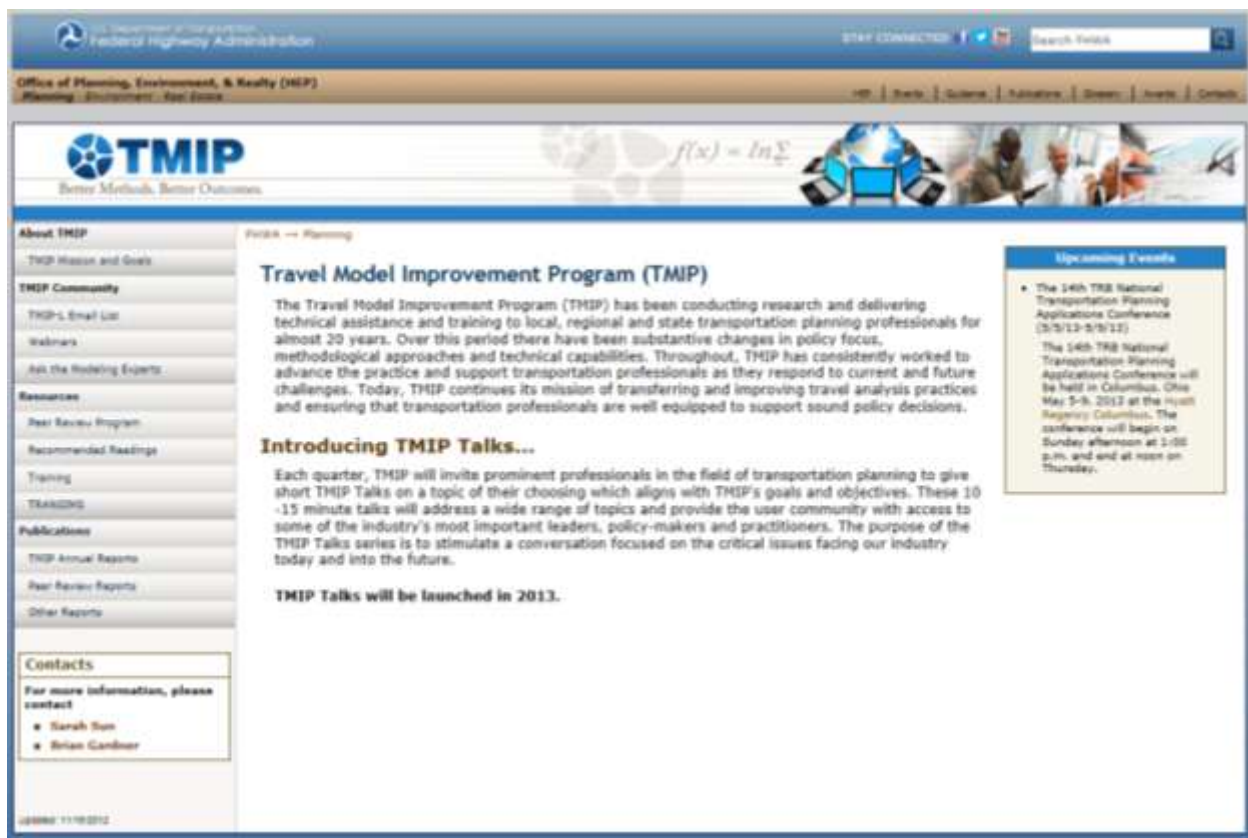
U.S. Department of Transportation
Federal Highway Administration

STAY CONNECTED

Search FHWA

Office of Planning, Environment, & Realty (HEP)
Planning Environment Real Estate

HEP | Events | Guidance | Publications | Glossary | Awards | Contacts

TMIP
Better Methods. Better Outcomes.

$f(x) = ln\Sigma$

About TMIP
TMIP Mission and Goals
TMIP Community
TMIP-L Email List
Webinars
Ask the Modeling Experts
Resources
Peer Review Program
Recommended Readings
Training
TRANSIMS
Publications
TMIP Annual Reports
Peer Review Reports
Other Reports

Contacts
For more information, please contact
• Sarah Sun
• Brian Gardner

Updated: 11/19/2012

FHWA → Planning

Travel Model Improvement Program (TMIP)

The Travel Model Improvement Program (TMIP) has been conducting research and delivering technical assistance and training to local, regional and state transportation planning professionals for almost 20 years. Over this period there have been substantive changes in policy focus, methodological approaches and technical capabilities. Throughout, TMIP has consistently worked to advance the practice and support transportation professionals as they respond to current and future challenges. Today, TMIP continues its mission of transferring and improving travel analysis practices and ensuring that transportation professionals are well equipped to support sound policy decisions.

Introducing TMIP Talks...

Each quarter, TMIP will invite prominent professionals in the field of transportation planning to give short TMIP Talks on a topic of their choosing which aligns with TMIP's goals and objectives. These 10 -15 minute talks will address a wide range of topics and provide the user community with access to some of the industry's most important leaders, policy-makers and practitioners. The purpose of the TMIP Talks series is to stimulate a conversation focused on the critical issues facing our industry today and into the future.

TMIP Talks will be launched in 2013.

Upcoming Events

• The 14th TRB National Transportation Planning Applications Conference (5/5/13-5/9/13)

The 14th TRB National Transportation Planning Applications Conference will be held in Columbus, Ohio May 5-9, 2013 at the Hyatt Regency Columbus. The conference will begin on Sunday afternoon at 1:00 p.m. and end at noon on Thursday.